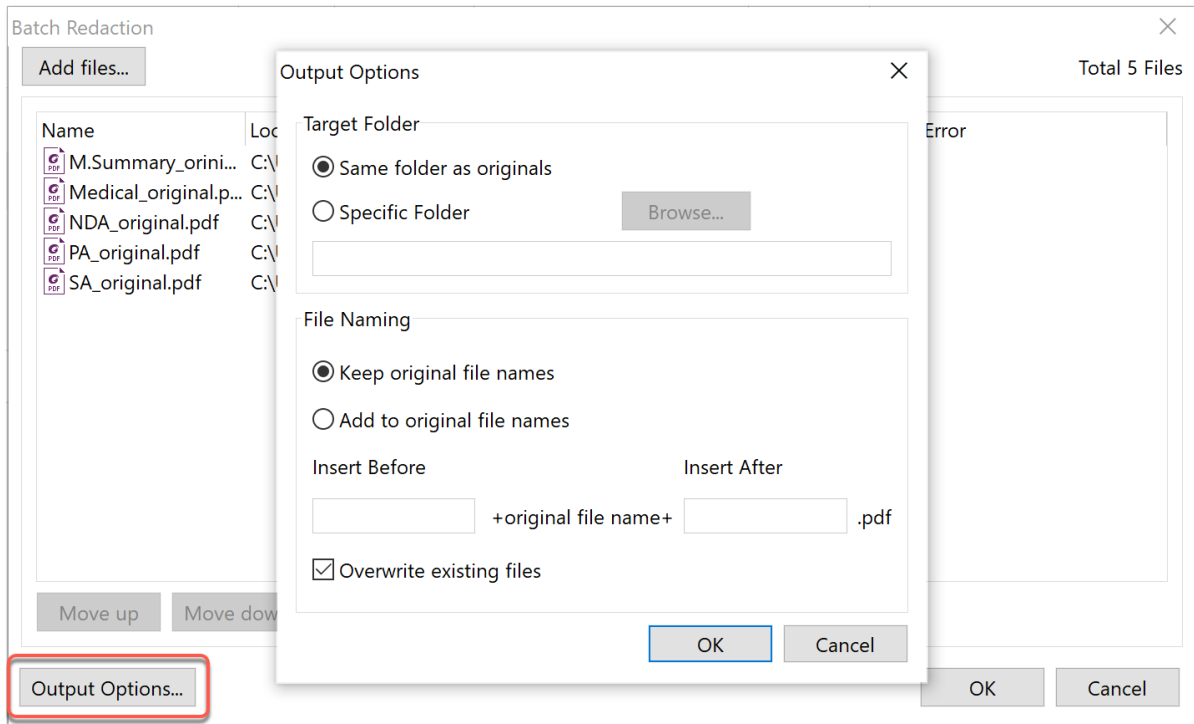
Batch Redaction

Add files...

Total 5 Files

Name

Loc

Error

M.Summary_orini...  C:\

Medical_original.p...  C:\

NDA_original.pdf  C:\

PA_original.pdf  C:\

SA_original.pdf  C:\

Move up

Move dow

Output Options...

OK

Cancel

Output Options

Target Folder

Same folder as originals

Specific Folder

Browse...

File Naming

Keep original file names

Add to original file names

Insert Before

Insert After

+original file name+

.pdf

Overwrite existing files

OK

Cancel